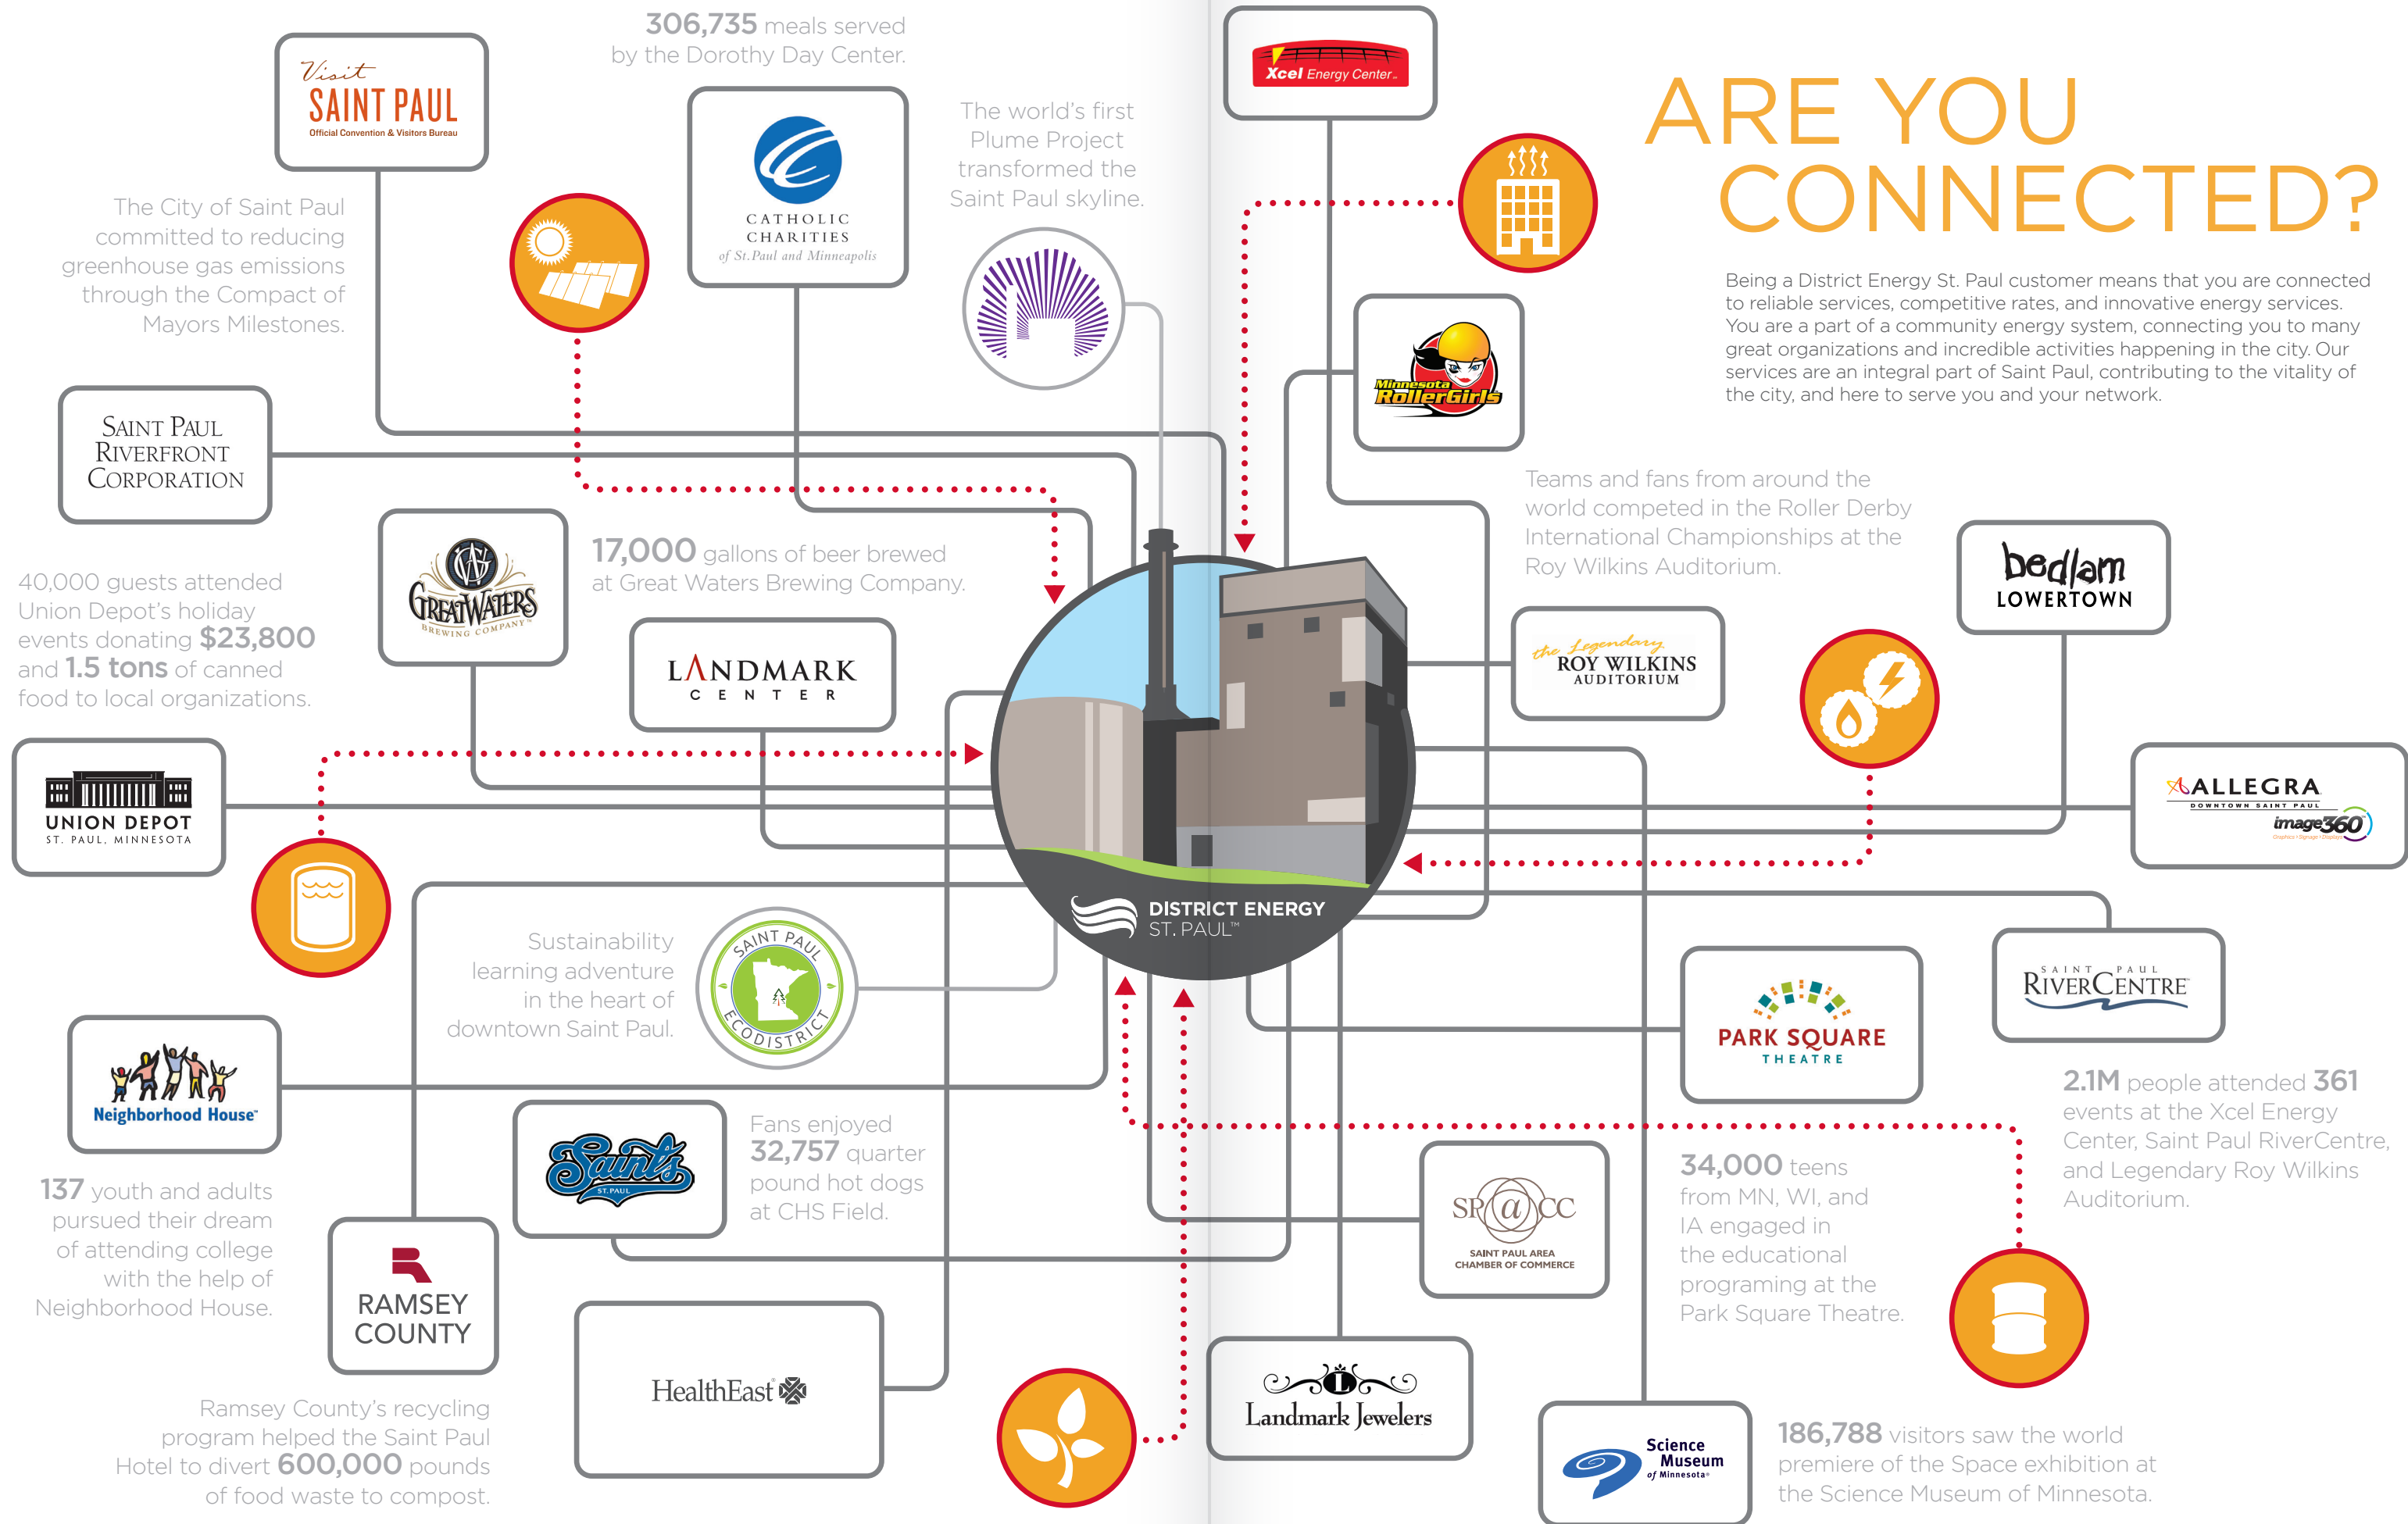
Visit SAINT PAUL
Official Convention & Visitors Bureau

306,735 meals served by the Dorothy Day Center.

CATHOLIC CHARITIES
of St. Paul and Minneapolis

The world's first Plume Project transformed the Saint Paul skyline.

Xcel Energy Center

ARE YOU CONNECTED?

Being a District Energy St. Paul customer means that you are connected to reliable services, competitive rates, and innovative energy services. You are a part of a community energy system, connecting you to many great organizations and incredible activities happening in the city. Our services are an integral part of Saint Paul, contributing to the vitality of the city, and here to serve you and your network.

The City of Saint Paul committed to reducing greenhouse gas emissions through the Compact of Mayors Milestones.

SAINT PAUL RIVERFRONT CORPORATION

Minnesota RollerGirls

Teams and fans from around the world competed in the Roller Derby International Championships at the Roy Wilkins Auditorium.

GREAT WATERS BREWING COMPANY

17,000 gallons of beer brewed at Great Waters Brewing Company.

40,000 guests attended Union Depot's holiday events donating $23,800 and 1.5 tons of canned food to local organizations.

LANDMARK CENTER

bedlam LOWERTOWN

the Legendary ROY WILKINS AUDITORIUM

UNION DEPOT
ST. PAUL, MINNESOTA

ALLEGRA DOWNTOWN SAINT PAUL
image360

DISTRICT ENERGY ST. PAUL™

Sustainability learning adventure in the heart of downtown Saint Paul.

SAINT PAUL ECODISTRICT

SAINT PAUL RIVERCENTRE

PARK SQUARE THEATRE

Neighborhood House

2.1M people attended 361 events at the Xcel Energy Center, Saint Paul RiverCentre, and Legendary Roy Wilkins Auditorium.

Saints ST. PAUL

Fans enjoyed 32,757 quarter pound hot dogs at CHS Field.

137 youth and adults pursued their dream of attending college with the help of Neighborhood House.

34,000 teens from MN, WI, and IA engaged in the educational programing at the Park Square Theatre.

SP@CC
SAINT PAUL AREA CHAMBER OF COMMERCE

RAMSEY COUNTY

HealthEast

Landmark Jewelers

Science Museum of Minnesota

Ramsey County's recycling program helped the Saint Paul Hotel to divert 600,000 pounds of food waste to compost.

186,788 visitors saw the world premiere of the Space exhibition at the Science Museum of Minnesota.